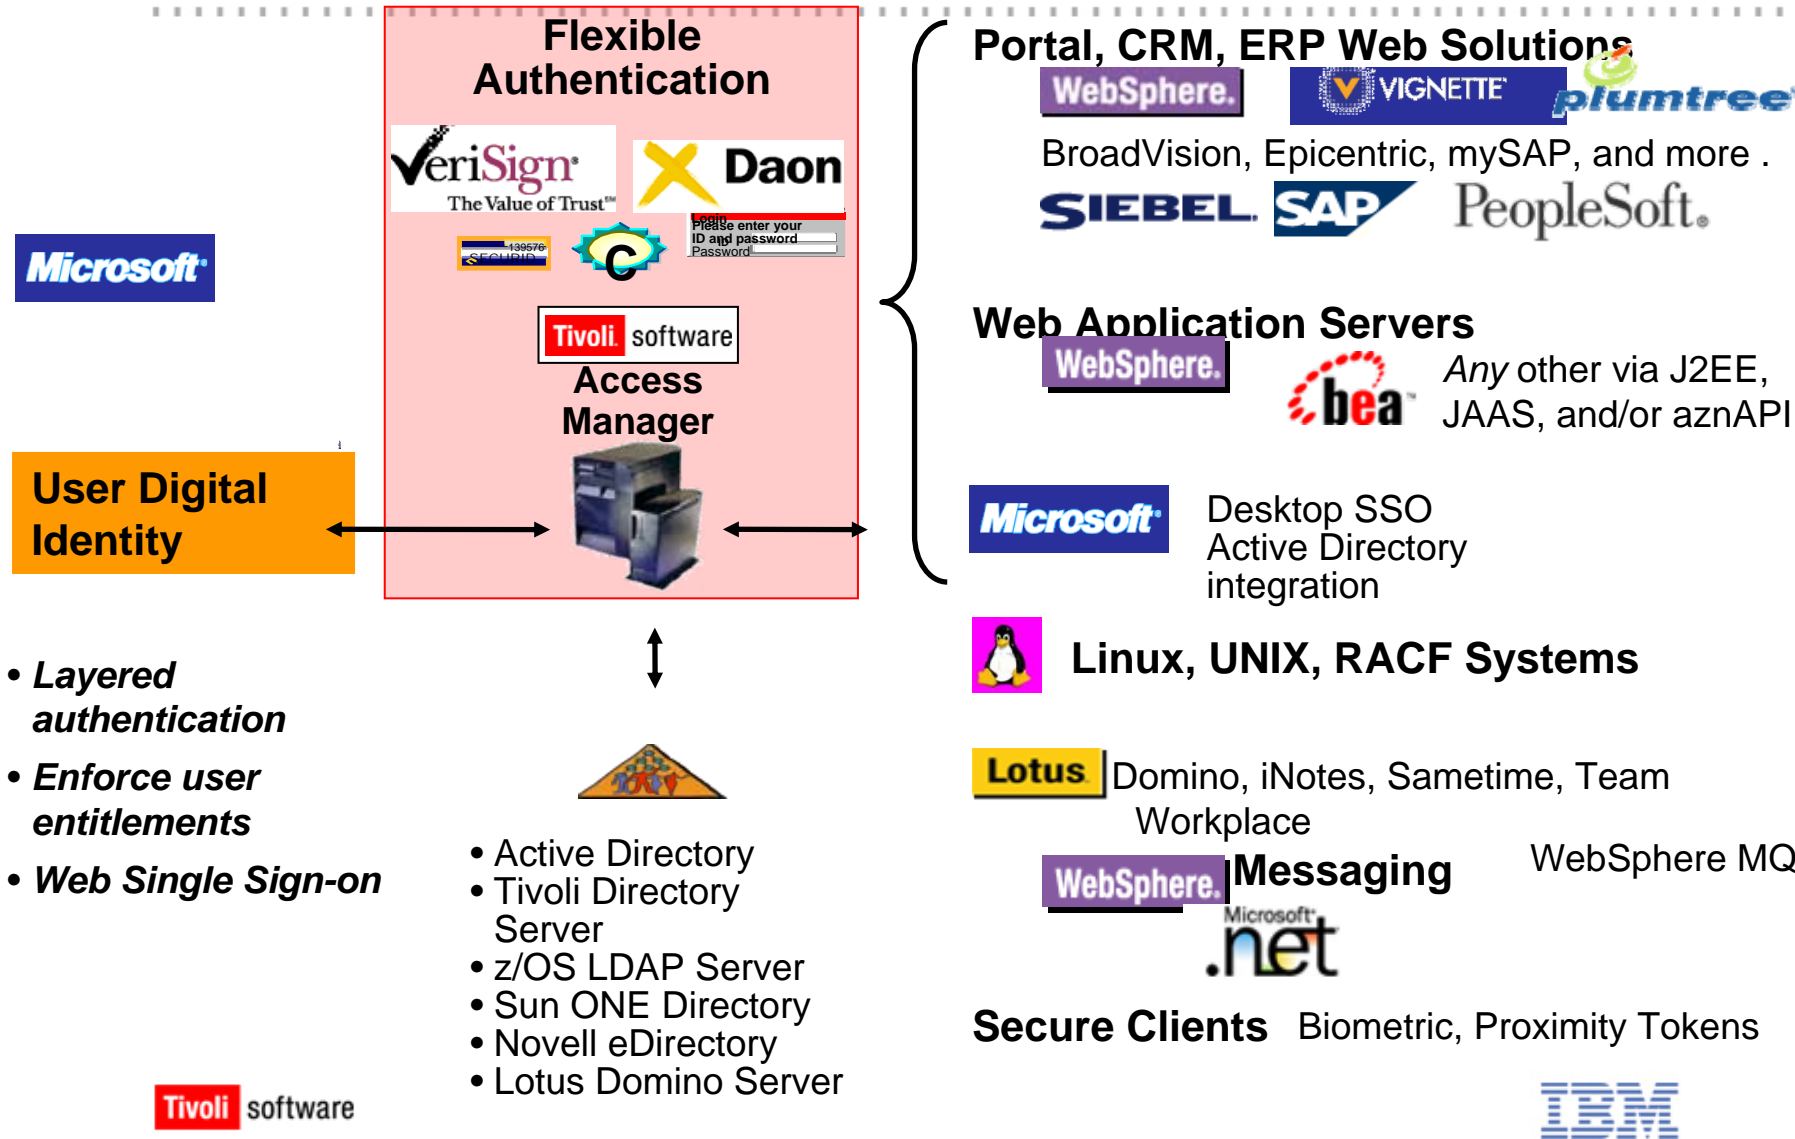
Flexible Authentication

VeriSign The Value of Trust

Daon

SECURID

C

Login
Please enter your ID and password
Password

Tivoli software
Access Manager

Microsoft

User Digital Identity

• Layered authentication
• Enforce user entitlements
• Web Single Sign-on

• Active Directory
• Tivoli Directory Server
• z/OS LDAP Server
• Sun ONE Directory
• Novell eDirectory
• Lotus Domino Server

Tivoli software

Portal, CRM, ERP Web Solutions
WebSphere. VIGNETTE plumtree
BroadVision, Epicentric, mySAP, and more .
SIEBEL SAP PeopleSoft.

Web Application Servers
WebSphere. bea Any other via J2EE, JAAS, and/or aznAPI

Microsoft Desktop SSO Active Directory integration

Linux, UNIX, RACF Systems

Lotus Domino, iNotes, Sametime, Team Workplace

WebSphere. Messaging WebSphere MQ

Microsoft .net

Secure Clients Biometric, Proximity Tokens

IBM